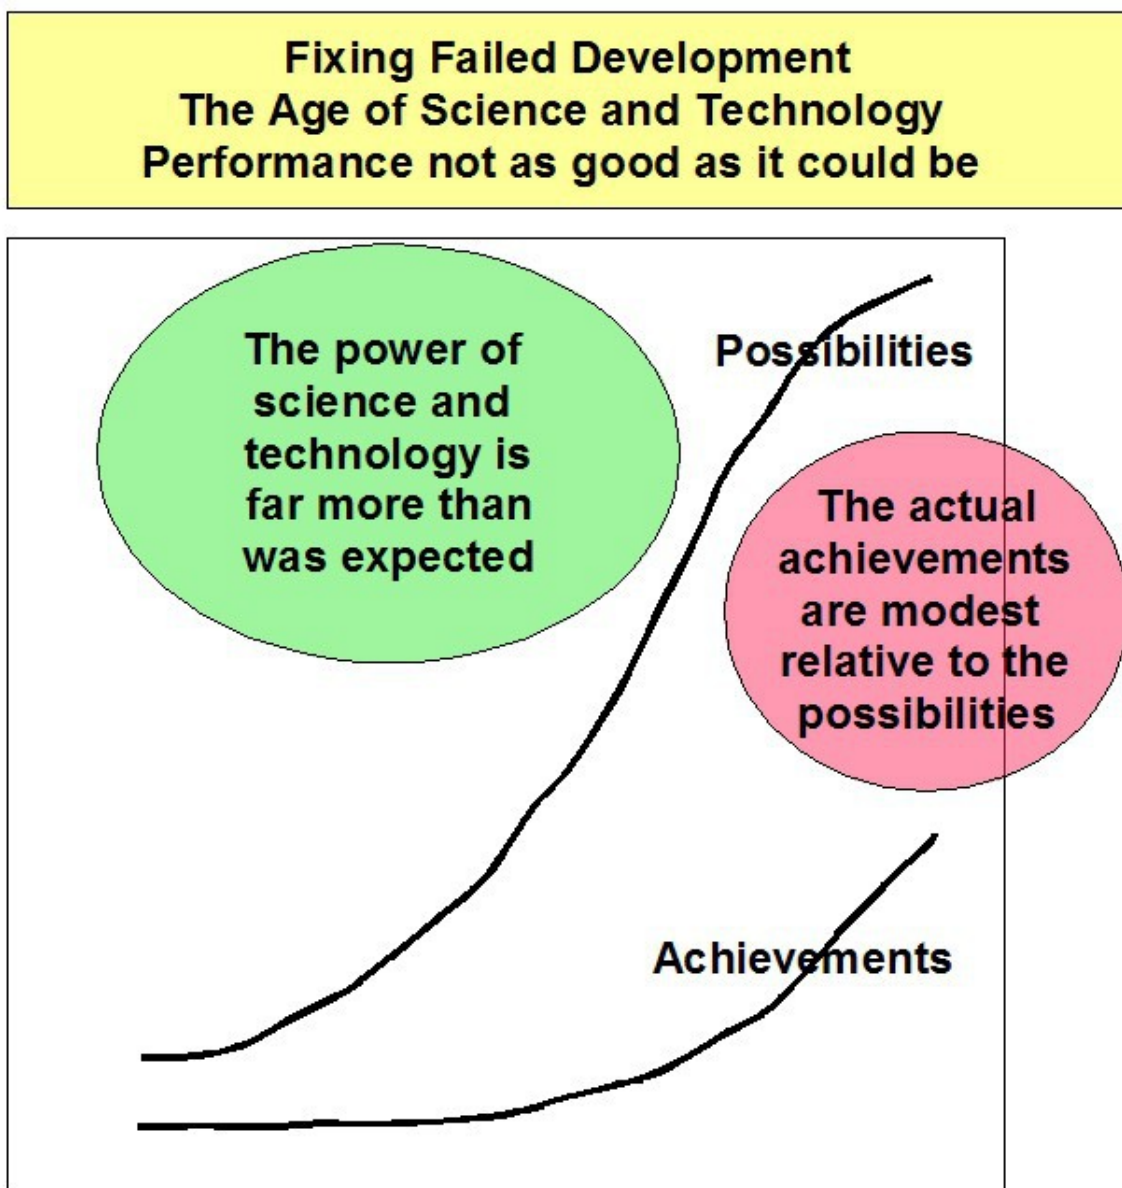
Fixing Failed Development
The Age of Science and Technology
Performance not as good as it could be

The power of science and technology is far more than was expected

Possibilities

The actual achievements are modest relative to the possibilities

Achievements